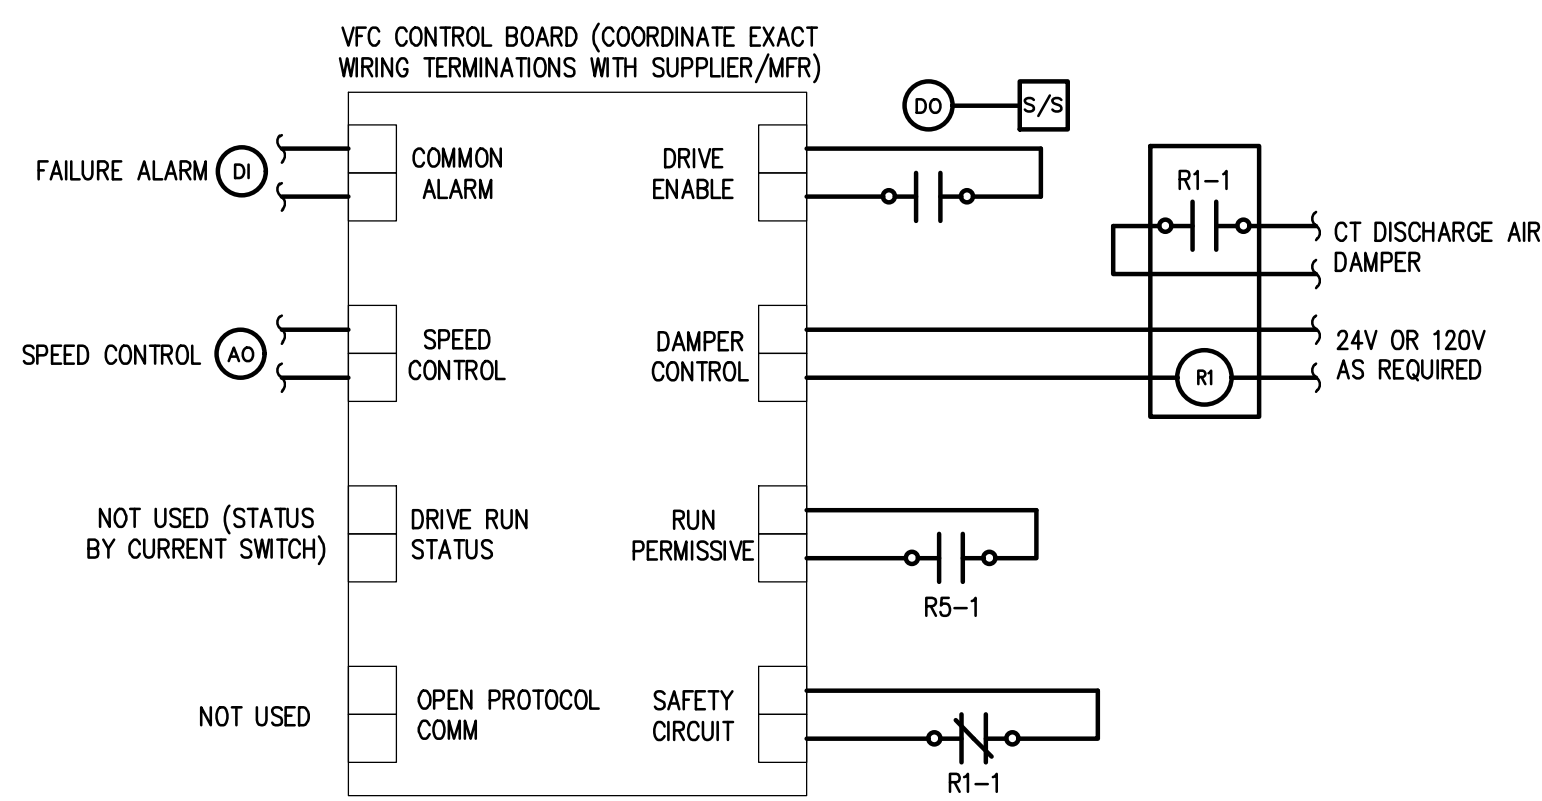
VFC CONTROL BOARD (COORDINATE EXACT WIRING TERMINATIONS WITH SUPPLIER/MFR)

DO
S/S

FAILURE ALARM DI
COMMON ALARM
DRIVE ENABLE

R1-1
CT DISCHARGE AIR DAMPER

SPEED CONTROL AO
SPEED CONTROL
DAMPER CONTROL
R1
24V OR 120V AS REQUIRED

NOT USED (STATUS BY CURRENT SWITCH)
DRIVE RUN STATUS
RUN PERMISSIVE
R5-1

NOT USED
OPEN PROTOCOL COMM
SAFETY CIRCUIT
R1-1